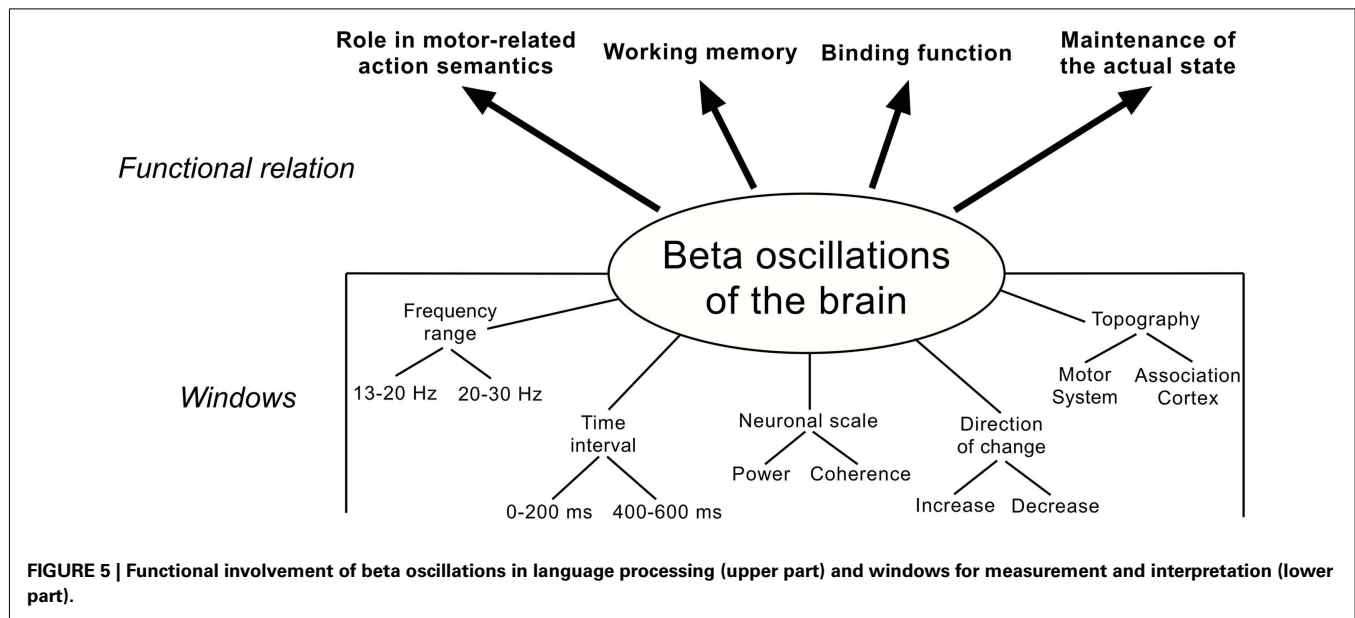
Role in motor-related action semantics

Working memory

Binding function

Maintenance of the actual state

Functional relation

Beta oscillations of the brain

Windows

Frequency range

13-20 Hz

20-30 Hz

Time interval

0-200 ms

400-600 ms

Neuronal scale

Power

Coherence

Direction of change

Increase

Decrease

Topography

Motor System

Association Cortex

FIGURE 5 | Functional involvement of beta oscillations in language processing (upper part) and windows for measurement and interpretation (lower part).